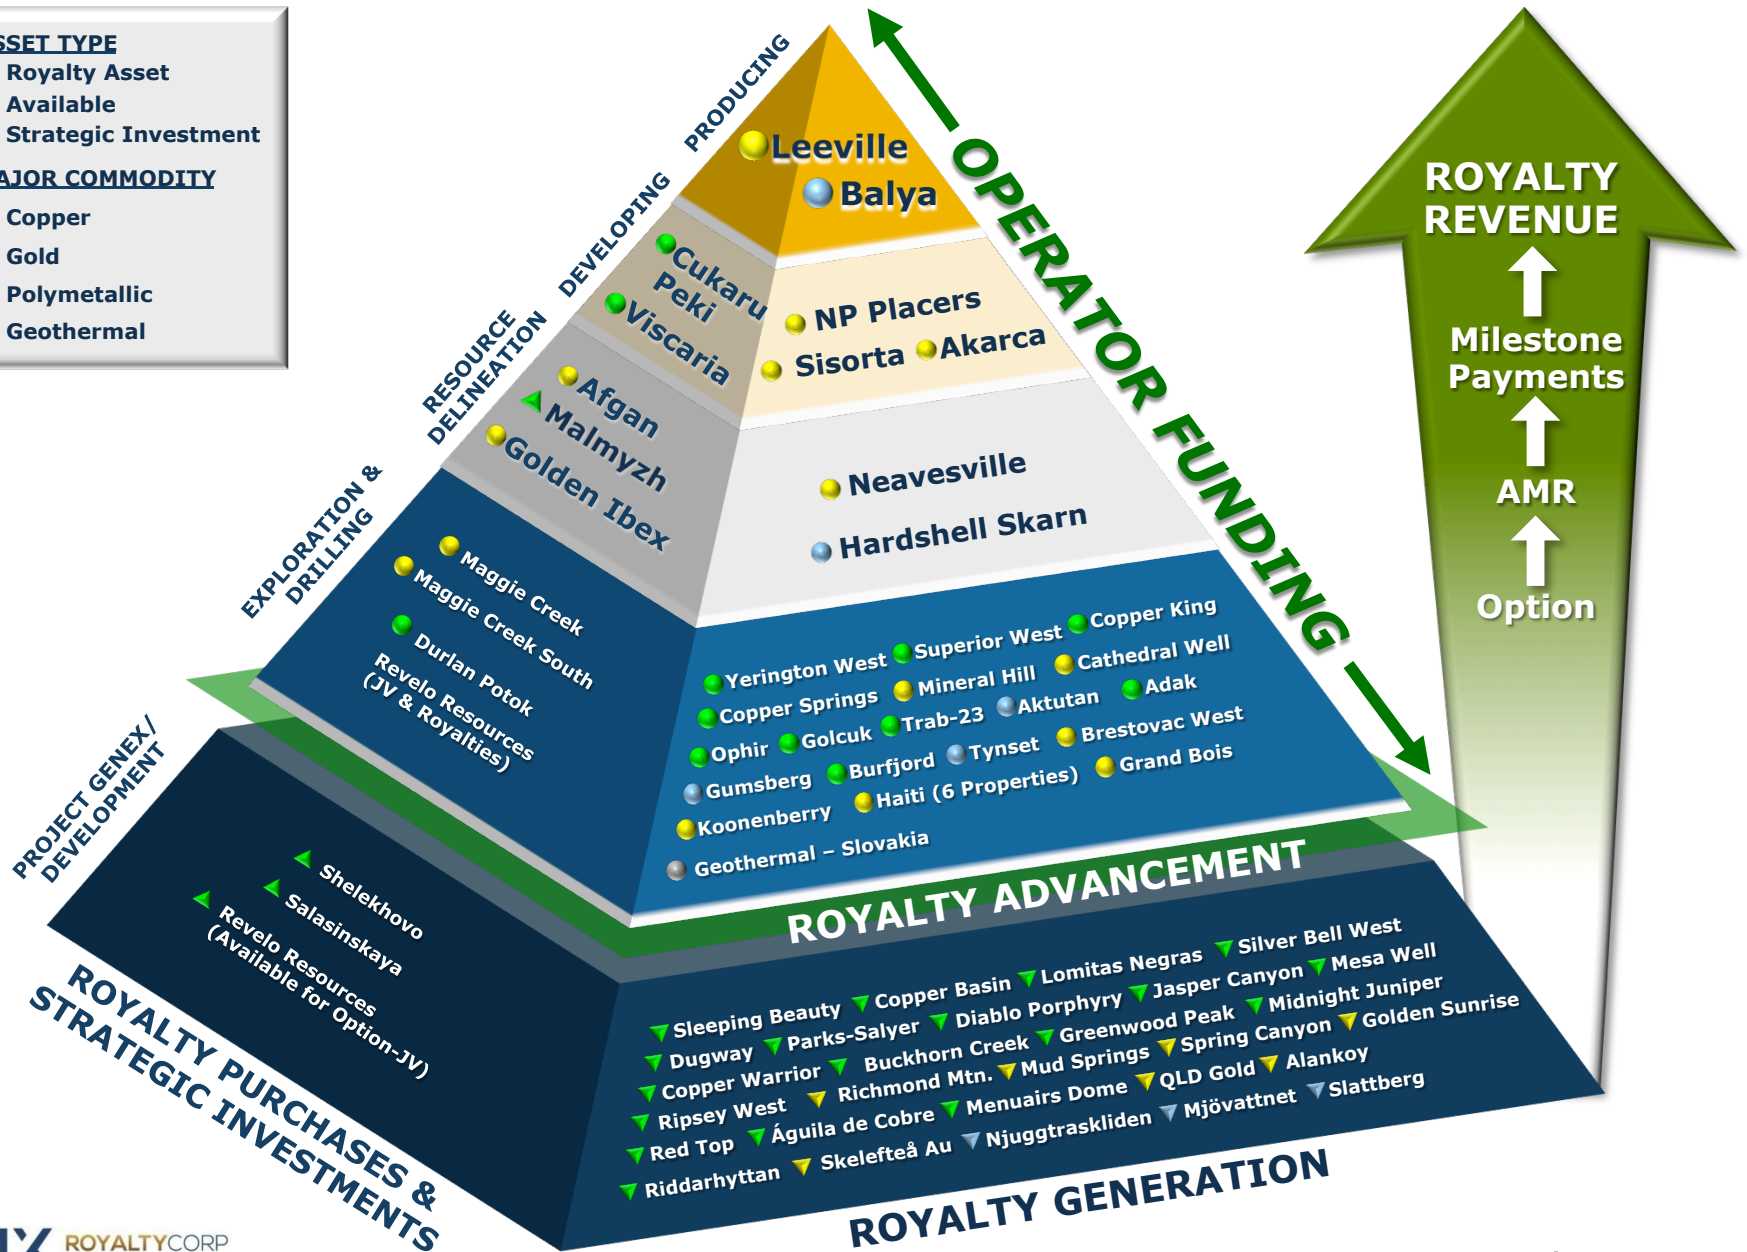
SSET TYPE
Royalty Asset
Available
Strategic Investment

AJOR COMMODITY
Copper
Gold
Polymetallic
Geothermal

PRODUCING
DEVELOPING
RESOURCE DELINEATION
EXPLORATION & DRILLING
PROJECT GENEX/ DEVELOPMENT

Leeville
Balya

Cukaru Peki
Viscaria
NP Placers
Sisorta
Akarca

Afgan
Malmyzh
Golden Ibex
Neavesville
Hardshell Skarn

Maggie Creek
Maggie Creek South
Durlan Potok
Revelo Resources (JV & Royalties)

Yerington West
Superior West
Copper King
Copper Springs
Mineral Hill
Cathedral Well
Trab-23
Aktutan
Adak
Ophir
Golcuk
Tynset
Brestovac West
Gumsberg
Burfjord
Haiti (6 Properties)
Grand Bois
Koonenberry
Geothermal – Slovakia

ROYALTY ADVANCEMENT

Shelekhovo
Salasinskaya
Revelo Resources (Available for Option-JV)

Sleeping Beauty
Copper Basin
Lomitas Negras
Silver Bell West
Dugway
Parks-Salyer
Diablo Porphyry
Jasper Canyon
Mesa Well
Copper Warrior
Buckhorn Creek
Greenwood Peak
Midnight Juniper
Ripsey West
Richmond Mtn.
Mud Springs
Spring Canyon
Golden Sunrise
Red Top
Águila de Cobre
Menuairs Dome
QLD Gold
Alankoy
Riddarhyttan
Skellefteå Au
Njuggtraskliden
Mjövattnet
Slattberg

ROYALTY GENERATION

ROYALTY PURCHASES & STRATEGIC INVESTMENTS

OPERATOR FUNDING

ROYALTY REVENUE
Milestone Payments
AMR
Option

ROYALTYCORP